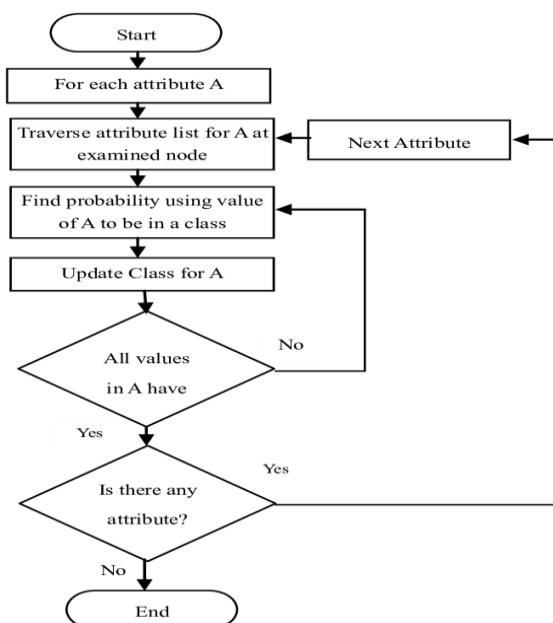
Start

For each attribute A

Traverse attribute list for A at examined node

Next Attribute

Find probability using value of A to be in a class

Update Class for A

All values in A have

No

Yes

Yes

Is there any attribute?

No

End